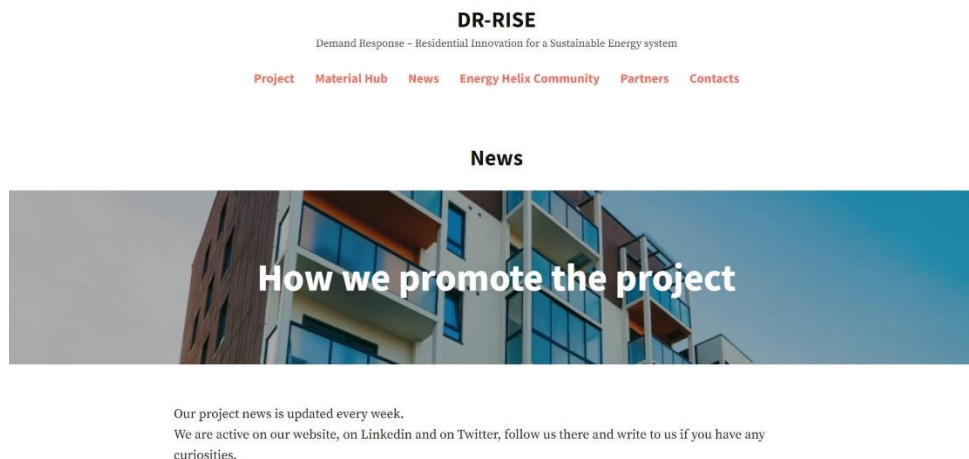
DR-RISE

Demand Response – Residential Innovation for a Sustainable Energy system

Project Material Hub News Energy Helix Community Partners Contacts

News

How we promote the project

Our project news is updated every week.
We are active on our website, on Linkedin and on Twitter, follow us there and write to us if you have any curiosities.